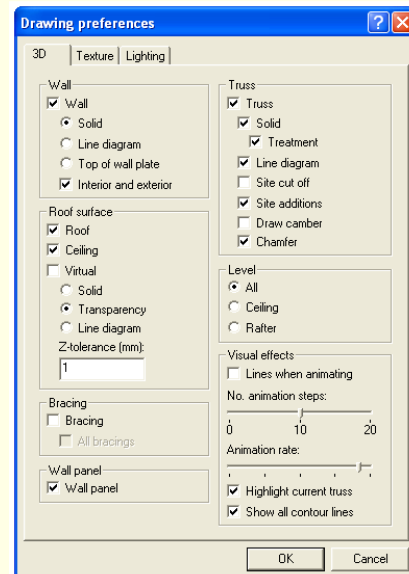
Drawing preferences

3D | Texture | Lighting

Wall
Wall
Solid
Line diagram
Top of wall plate
Interior and exterior

Roof surface
Roof
Ceiling
Virtual
Solid
Transparency
Line diagram
Z-tolerance (mm):
1

Bracing
Bracing
All bracings

Wall panel
Wall panel

Truss
Truss
Solid
Treatment
Line diagram
Site cut off
Site additions
Draw camber
Chamfer

Level
All
Ceiling
Rafter

Visual effects
Lines when animating
No. animation steps:
0 10 20
Animation rate:
Highlight current truss
Show all contour lines

OK
Cancel